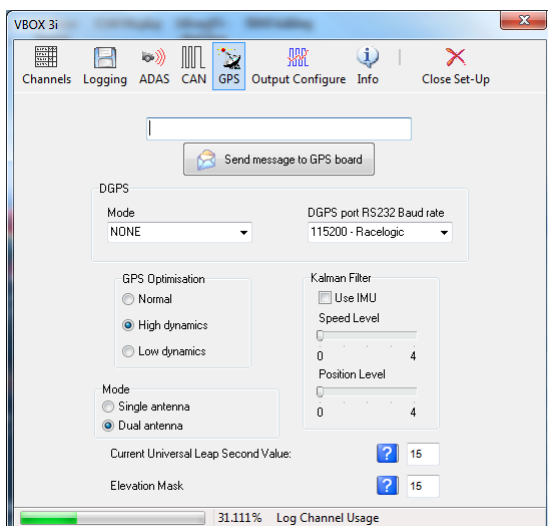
VBOX 3i

Channels Logging ADAS CAN GPS Output Configure Info Close Set-Up

Send message to GPS board

DGPS

Mode
NONE

DGPS port RS232 Baud rate
115200 - Racelogic

GPS Optimisation
Normal
High dynamics
Low dynamics

Kalman Filter
Use IMU
Speed Level
0 4
Position Level
0 4

Mode
Single antenna
Dual antenna

Current Universal Leap Second Value: 15

Elevation Mask 15

31.111% Log Channel Usage